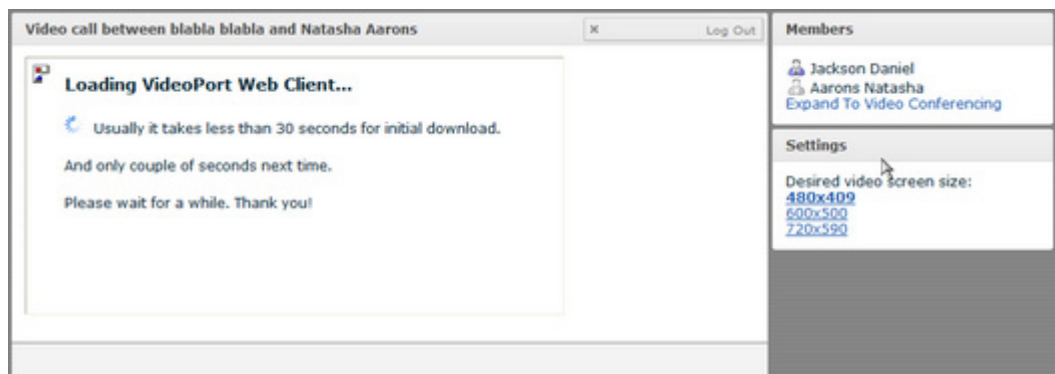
Video call between blabla blabla and Natasha Aarons

×

Log Out

Loading VideoPort Web Client...

Usually it takes less than 30 seconds for initial download.

And only couple of seconds next time.

Please wait for a while. Thank you!

Members

Jackson Daniel
Aarons Natasha
Expand To Video Conferencing

Settings

Desired video screen size:
480x409
600x500
720x590